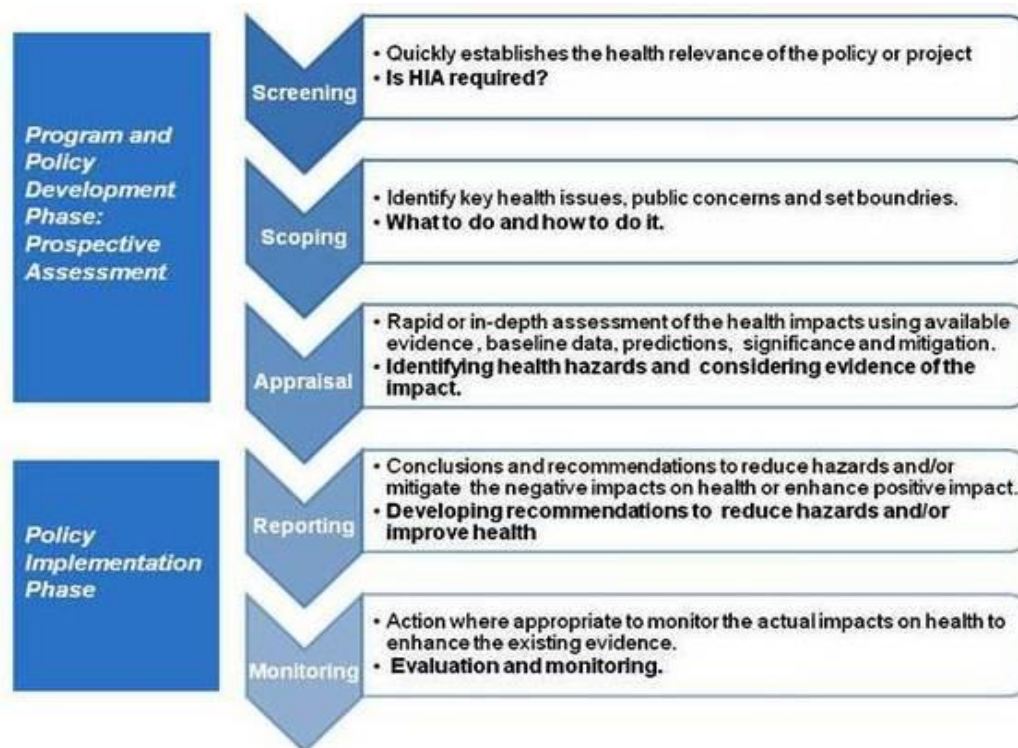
Program and Policy Development Phase: Prospective Assessment

Screening

• Quickly establishes the health relevance of the policy or project
• Is HIA required?

Scoping

• Identify key health issues, public concerns and set boundries.
• What to do and how to do it.

Appraisal

• Rapid or in-depth assessment of the health impacts using available evidence , baseline data, predictions, significance and mitigation.
• Identifying health hazards and considering evidence of the impact.

Policy Implementation Phase

Reporting

• Conclusions and recommendations to reduce hazards and/or mitigate the negative impacts on health or enhance positive impact.
• Developing recommendations to reduce hazards and/or improve health

Monitoring

• Action where appropriate to monitor the actual impacts on health to enhance the existing evidence.
• Evaluation and monitoring.